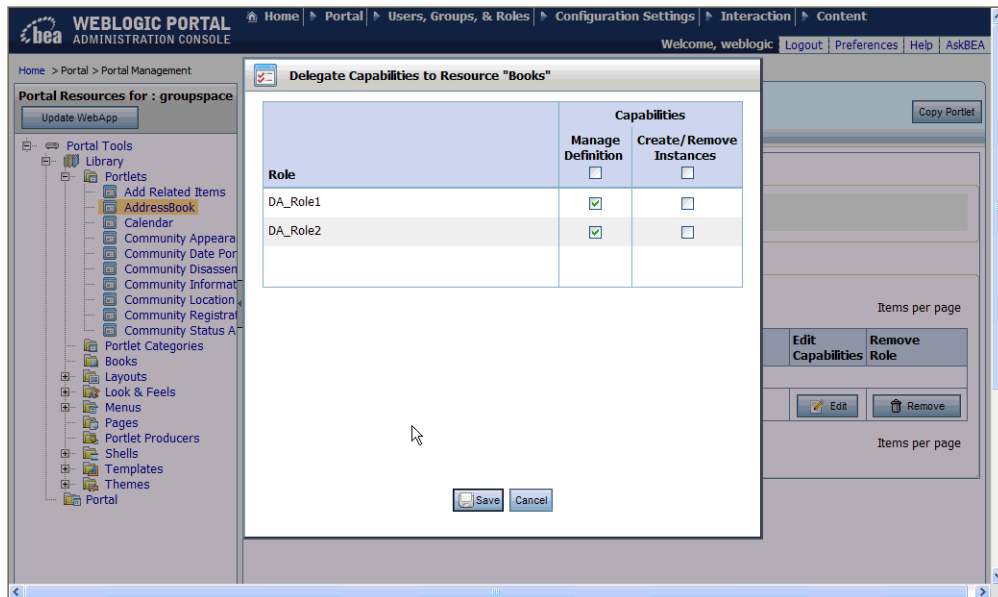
bea WEBLOGIC PORTAL
ADMINISTRATION CONSOLE

Home | Portal | Users, Groups, & Roles | Configuration Settings | Interaction | Content

Welcome, weblogic | Logout | Preferences | Help | AskBEA

Home > Portal > Portal Management

Portal Resources for : groupspace

Update WebApp

Portal Tools
Library
Portlets
Add Related Items
AddressBook
Calendar
Community Appeara
Community Date Por
Community Disassen
Community Informat
Community Location
Community Registrat
Community Status A
Portlet Categories
Books
Layouts
Look & Feels
Menus
Pages
Portlet Producers
Shells
Templates
Themes
Portal

Copy Portlet

Items per page

| Edit Capabilities | Remove Role |
|---|---|
| Edit | Remove |

Items per page

Delegate Capabilities to Resource "Books"

| Role | Capabilities: Manage Definition | Capabilities: Create/Remove Instances |
|---|---|---|
| DA_Role1 | ☑ | ☐ |
| DA_Role2 | ☑ | ☐ |
| | | |

Save Cancel